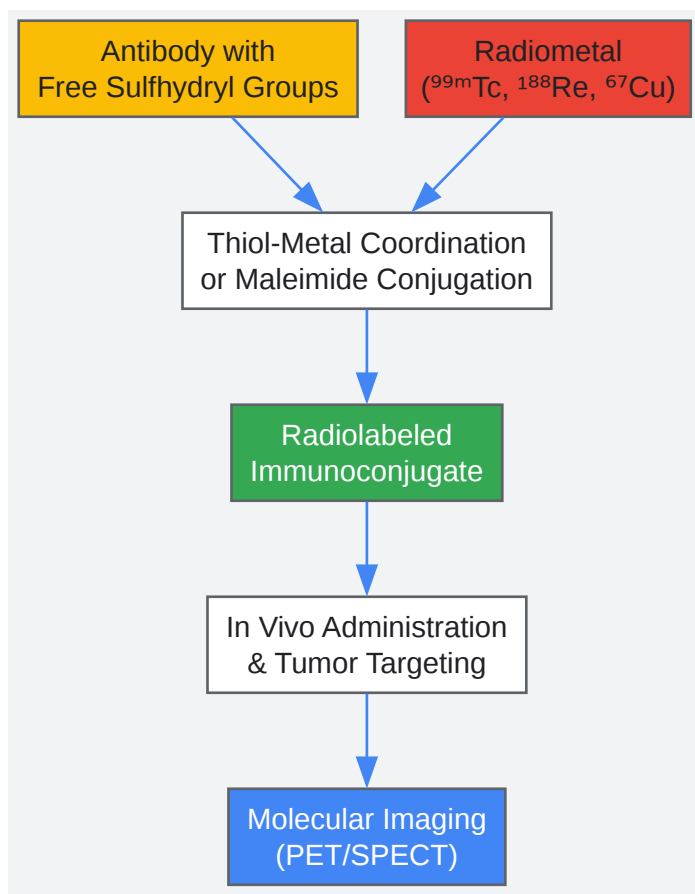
Antibody with Free Sulfhydryl Groups

Radiometal ($^{99m}$Tc, $^{188}$Re, $^{67}$Cu)

Thiol-Metal Coordination or Maleimide Conjugation

Radiolabeled Immunoconjugate

In Vivo Administration & Tumor Targeting

Molecular Imaging (PET/SPECT)